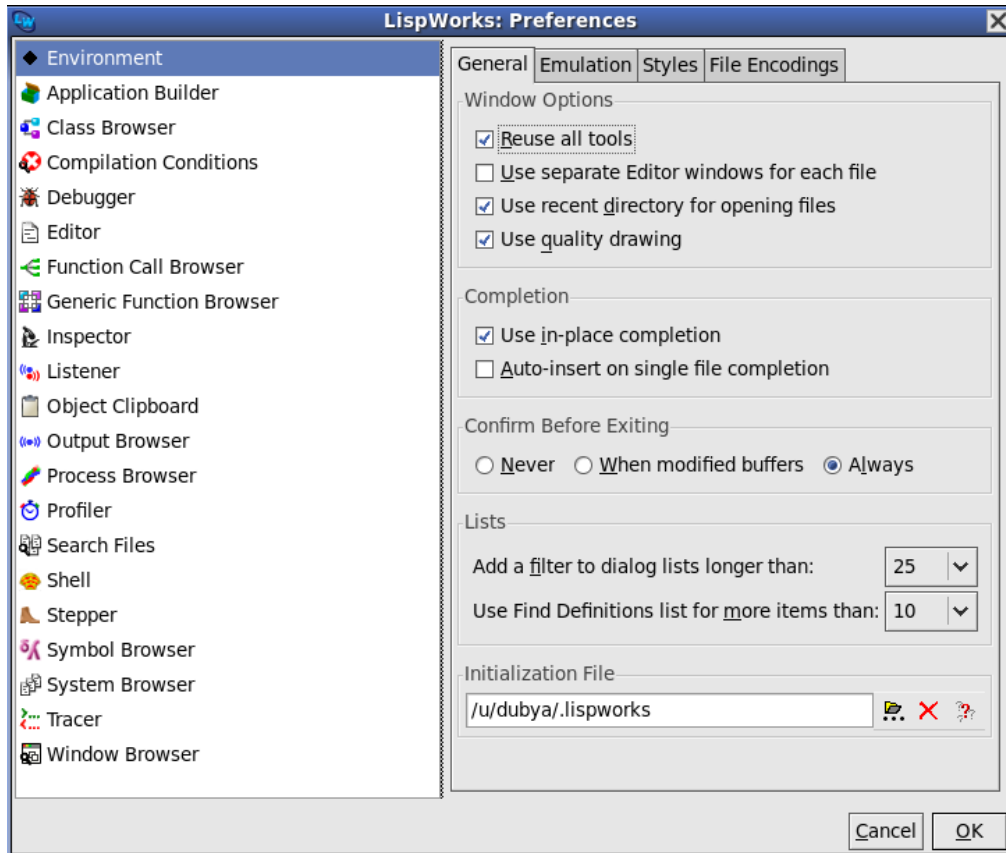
LispWorks: Preferences

Environment
Application Builder
Class Browser
Compilation Conditions
Debugger
Editor
Function Call Browser
Generic Function Browser
Inspector
Listener
Object Clipboard
Output Browser
Process Browser
Profiler
Search Files
Shell
Stepper
Symbol Browser
System Browser
Tracer
Window Browser

General | Emulation | Styles | File Encodings

Window Options
☑ Reuse all tools
☐ Use separate Editor windows for each file
☑ Use recent directory for opening files
☑ Use quality drawing

Completion
☑ Use in-place completion
☐ Auto-insert on single file completion

Confirm Before Exiting
○ Never ○ When modified buffers ◉ Always

Lists
Add a filter to dialog lists longer than: 25
Use Find Definitions list for more items than: 10

Initialization File
/u/dubya/.lispworks

Cancel OK